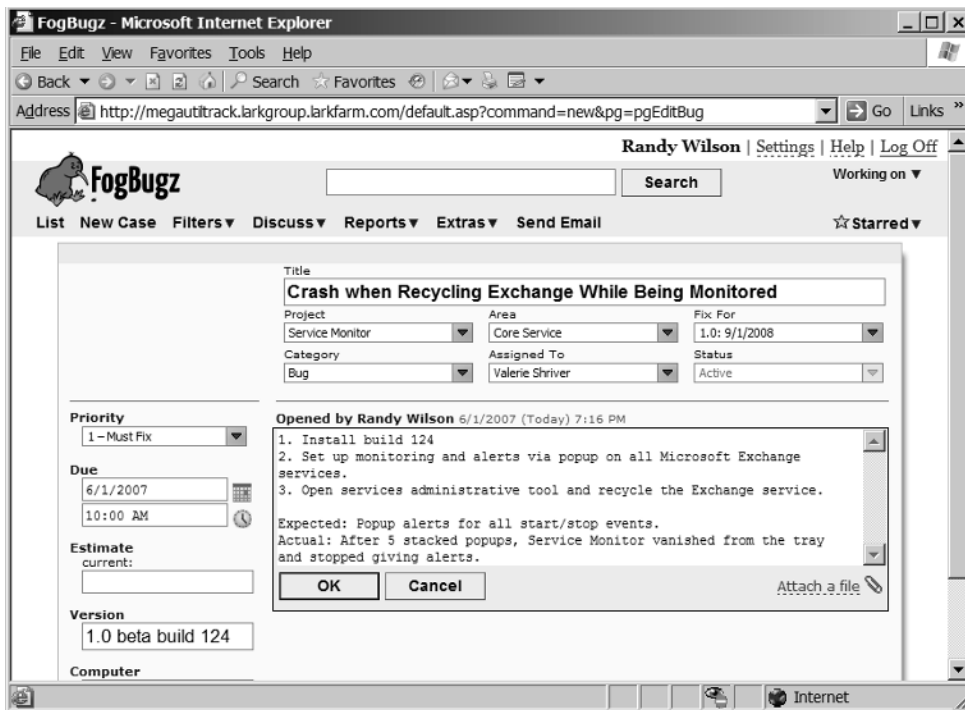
FogBugz - Microsoft Internet Explorer

File Edit View Favorites Tools Help

Back Search Favorites

Address http://megautiltrack.larkgroup.larkfarm.com/default.asp?command=new&pg=pgEditBug Go Links »

Randy Wilson | Settings | Help | Log Off

FogBugz

Search

Working on ▼

List New Case Filters▼ Discuss▼ Reports▼ Extras▼ Send Email

☆Starred▼

Title
Crash when Recycling Exchange While Being Monitored

| Project | Area | Fix For |
|---|---|---|
| Service Monitor | Core Service | 1.0: 9/1/2008 |
| Category | Assigned To | Status |
| Bug | Valerie Shriver | Active |

Priority
1 – Must Fix

Due
6/1/2007
10:00 AM

Estimate
current:

Version
1.0 beta build 124

Computer

Opened by Randy Wilson 6/1/2007 (Today) 7:16 PM

1. Install build 124
2. Set up monitoring and alerts via popup on all Microsoft Exchange services.
3. Open services administrative tool and recycle the Exchange service.

Expected: Popup alerts for all start/stop events.
Actual: After 5 stacked popups, Service Monitor vanished from the tray and stopped giving alerts.

OK Cancel

Attach a file

Internet